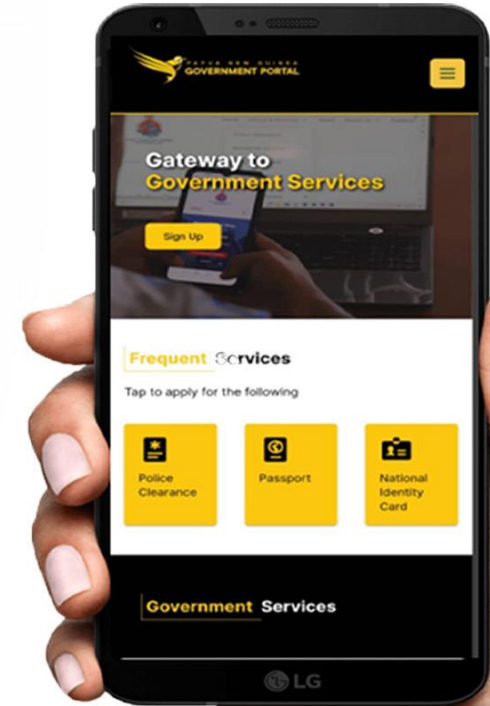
PAPUA NEW GUINEA
GOVERNMENT PORTAL

Gateway to Government Services

Sign Up

Frequent Services

Tap to apply for the following

Police Clearance

Passport

National Identity Card

Government Services

LG